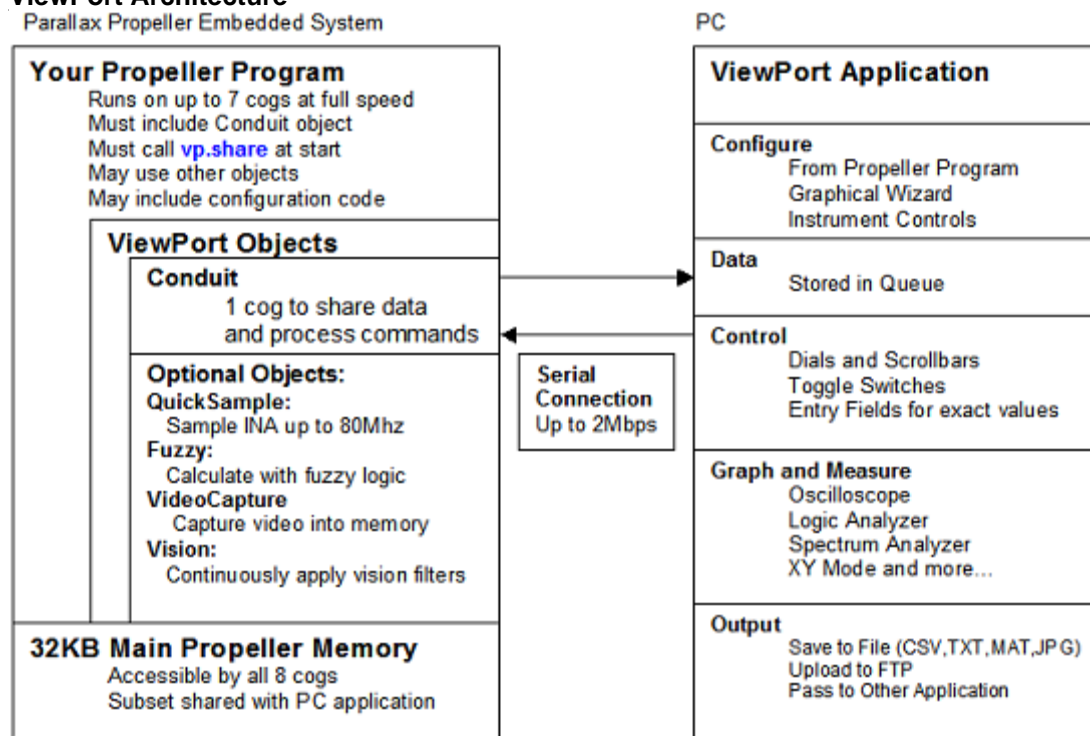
ViewPort Architecture

Parallax Propeller Embedded System

PC

Your Propeller Program
Runs on up to 7 cogs at full speed
Must include Conduit object
Must call vp.share at start
May use other objects
May include configuration code

ViewPort Objects

Conduit
1 cog to share data and process commands

Optional Objects:
QuickSample:
Sample INA up to 80Mhz
Fuzzy:
Calculate with fuzzy logic
VideoCapture
Capture video into memory
Vision:
Continuously apply vision filters

32KB Main Propeller Memory
Accessible by all 8 cogs
Subset shared with PC application

Serial Connection
Up to 2Mbps

ViewPort Application

Configure
From Propeller Program
Graphical Wizard
Instrument Controls

Data
Stored in Queue

Control
Dials and Scrollbars
Toggle Switches
Entry Fields for exact values

Graph and Measure
Oscilloscope
Logic Analyzer
Spectrum Analyzer
XY Mode and more...

Output
Save to File (CSV,TXT,MAT,JPG)
Upload to FTP
Pass to Other Application